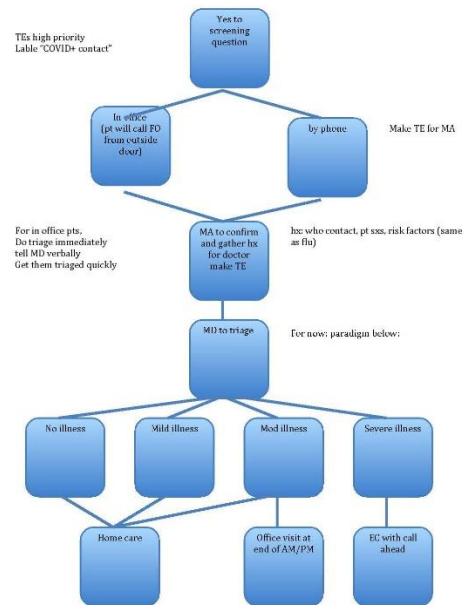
TEs high priority
Lable "COVID+ contact"

Yes to screening question

In office (pt will call FO from outside door)

by phone

Make TE for MA

For in office pts,
Do triage immediately
tell MD verbally
Get them triaged quickly

MA to confirm and gather hx for doctor make TE

hx: who contact, pt sxs, risk factors (same as flu)

MD to triage

For now; paradigm below:

No illness

Mild illness

Mod illness

Severe illness

Home care

Office visit at end of AM/PM

EC with call ahead